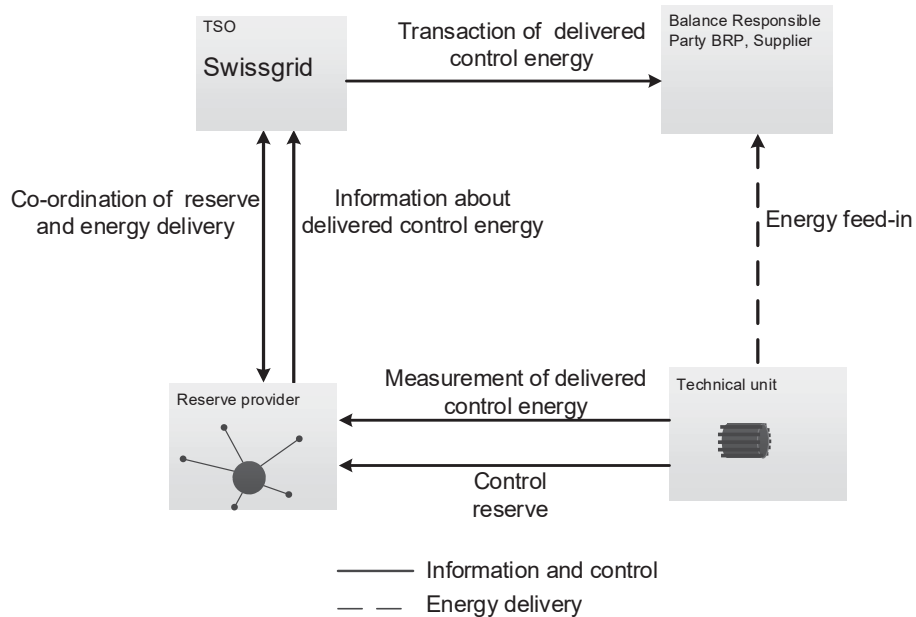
TSO
Swissgrid

Transaction of delivered control energy

Balance Responsible Party BRP, Supplier

Co-ordination of reserve and energy delivery

Information about delivered control energy

Energy feed-in

Measurement of delivered control energy

Technical unit

Reserve provider

Control reserve

Information and control
Energy delivery